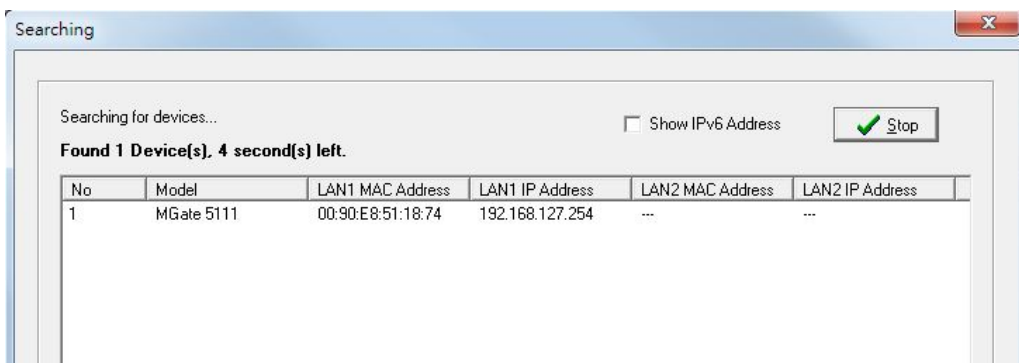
Searching

Searching for devices...

Show IPv6 Address

Stop

Found 1 Device(s), 4 second(s) left.

| No | Model | LAN1 MAC Address | LAN1 IP Address | LAN2 MAC Address | LAN2 IP Address |
|---|---|---|---|---|---|
| 1 | MGate 5111 | 00:90:E8:51:18:74 | 192.168.127.254 | --- | --- |